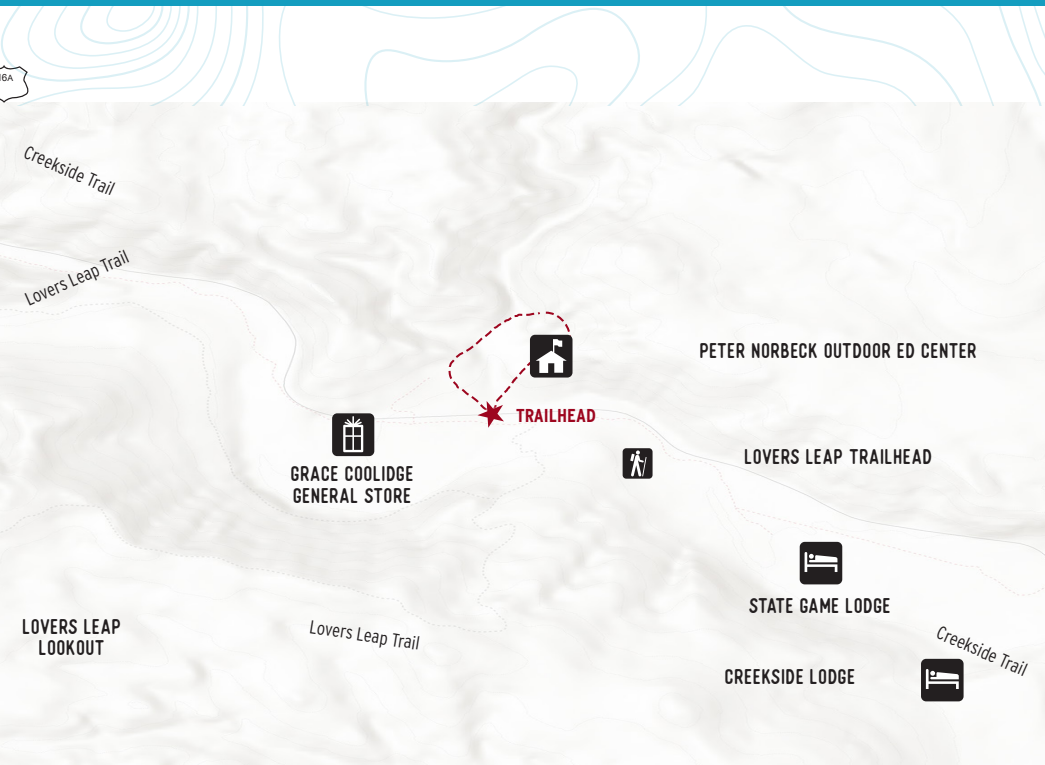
16A

Creekside Trail

Lovers Leap Trail

PETER NORBECK OUTDOOR ED CENTER

TRAILHEAD

GRACE COOLIDGE GENERAL STORE

LOVERS LEAP TRAILHEAD

STATE GAME LODGE

LOVERS LEAP LOOKOUT

Lovers Leap Trail

Creekside Trail

CREEKSIDE LODGE